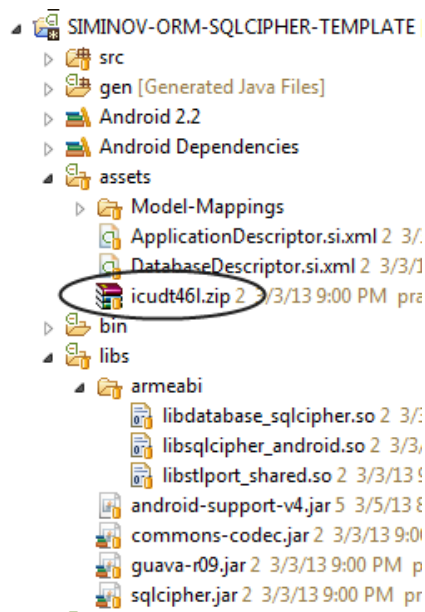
SIMINOV-ORM-SQLCIPHER-TEMPLATE
src
gen [Generated Java Files]
Android 2.2
Android Dependencies
assets
Model-Mappings
ApplicationDescriptor.si.xml 2 3/3/
DatabaseDescriptor.si.xml 2 3/3/1
icudt46l.zip 2 3/3/13 9:00 PM pra
bin
libs
armeabi
libdatabase_sqlcipher.so 2 3/3/
libsqlcipher_android.so 2 3/3/
libstlport_shared.so 2 3/3/13 9
android-support-v4.jar 5 3/5/13 8
commons-codec.jar 2 3/3/13 9:0
guava-r09.jar 2 3/3/13 9:00 PM p
sqlcipher.jar 2 3/3/13 9:00 PM p